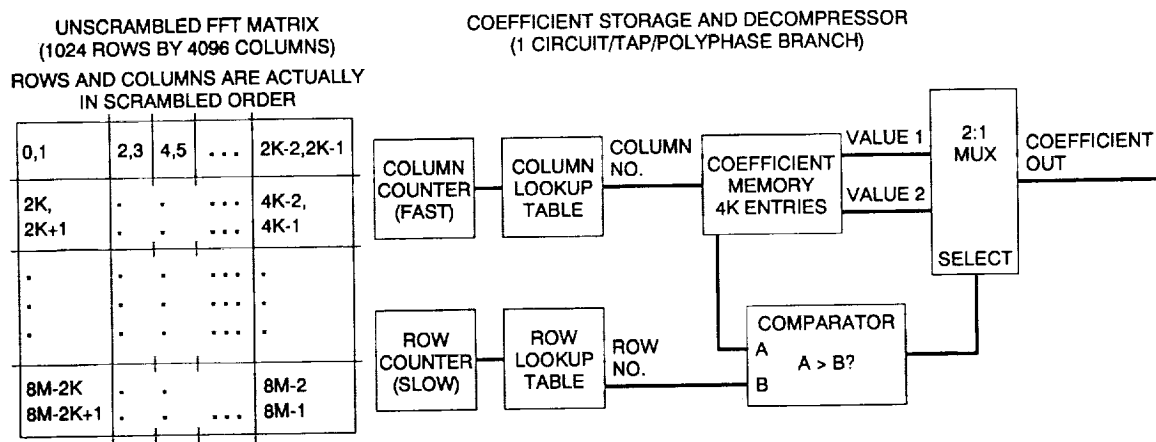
UNSCRAMBLED FFT MATRIX
(1024 ROWS BY 4096 COLUMNS)

ROWS AND COLUMNS ARE ACTUALLY IN SCRAMBLED ORDER

| 0,1 | 2,3 | 4,5 | . . . | 2K-2,2K-1 |
|---|---|---|---|---|
| 2K, 2K+1 | . . | . . | . . . . . . | 4K-2, 4K-1 |
| . . . | . . . | . . . | . . . . . . . . . | . . . |
| 8M-2K 8M-2K+1 | . . | . . | . . . | 8M-2 8M-1 |

COEFFICIENT STORAGE AND DECOMPRESSOR
(1 CIRCUIT/TAP/POLYPHASE BRANCH)

COLUMN COUNTER (FAST)

COLUMN LOOKUP TABLE

COLUMN NO.

COEFFICIENT MEMORY 4K ENTRIES

VALUE 1

VALUE 2

2:1 MUX

SELECT

COEFFICIENT OUT

ROW COUNTER (SLOW)

ROW LOOKUP TABLE

ROW NO.

COMPARATOR

A

B

A > B?